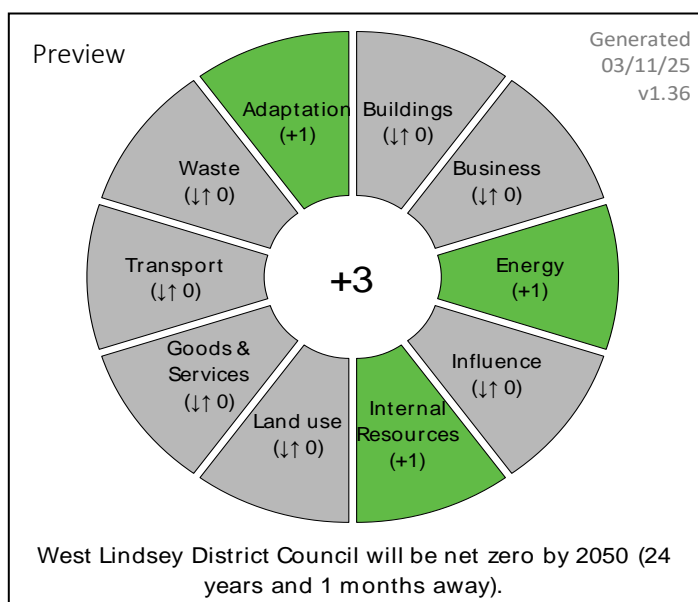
Preview

Generated
03/11/25
v1.36

Adaptation (+1)

Buildings (↓↑ 0)

Waste (↓↑ 0)

Business (↓↑ 0)

Transport (↓↑ 0)

+3

Energy (+1)

Goods & Services (↓↑ 0)

Influence (↓↑ 0)

Land use (↓↑ 0)

Internal Resources (+1)

West Lindsey District Council will be net zero by 2050 (24 years and 1 months away).